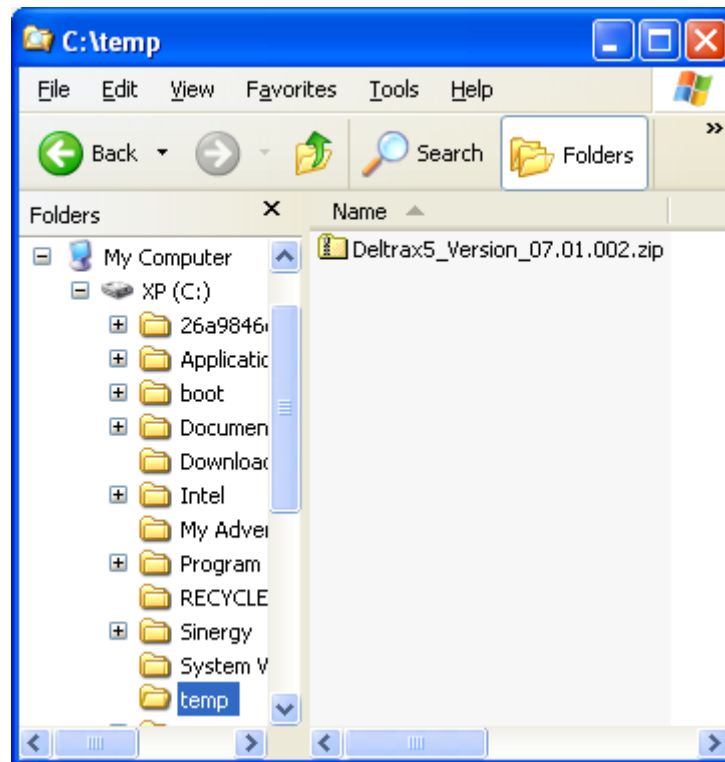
C:\temp

File Edit View Favorites Tools Help

Back Search Folders

Folders

My Computer
XP (C:)
26a9846
Applicati
boot
Documen
Downloa
Intel
My Adve
Program
RECYCLE
Sinergy
System V
temp

Name

Deltrax5_Version_07.01.002.zip